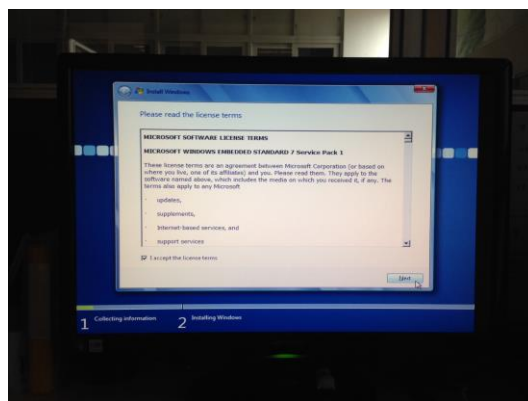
Install Windows

Please read the license terms

MICROSOFT SOFTWARE LICENSE TERMS

MICROSOFT WINDOWS EMBEDDED STANDARD 7 Service Pack 1

These license terms are an agreement between Microsoft Corporation (or based on where you live, one of its affiliates) and you. Please read them. They apply to the software named above, which includes the media on which you received it, if any. The terms also apply to any Microsoft

updates,

supplements,

Internet-based services, and

support services

I accept the license terms

Next

1 Collecting information

2 Installing Windows